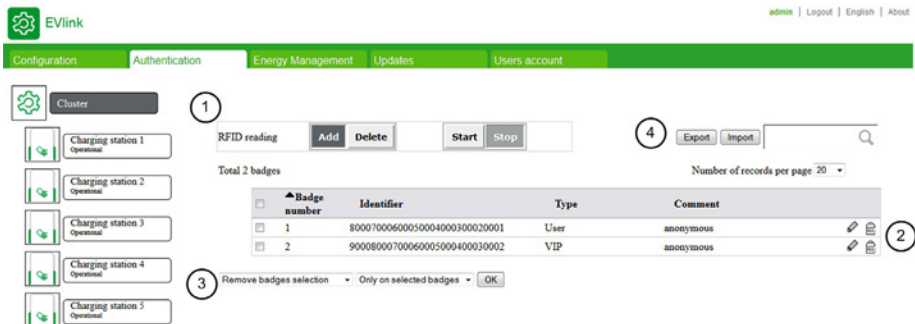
EVlink

admin | Logout | English | About

Configuration | Authentication | Energy Management | Updates | Users account

Cluster

Charging station 1
Operational

Charging station 2
Operational

Charging station 3
Operational

Charging station 4
Operational

Charging station 5
Operational

1

RFID reading | Add | Delete | Start | Stop

4 | Export | Import

Total 2 badges

Number of records per page 20

|  | Badge number | Identifier | Type | Comment |
|---|---|---|---|---|
|  | 1 | 80007000600050004000300020001 | User | anonymous |
|  | 2 | 90008000700060005000400030002 | VIP | anonymous |

2

3 | Remove badges selection | Only on selected badges | OK